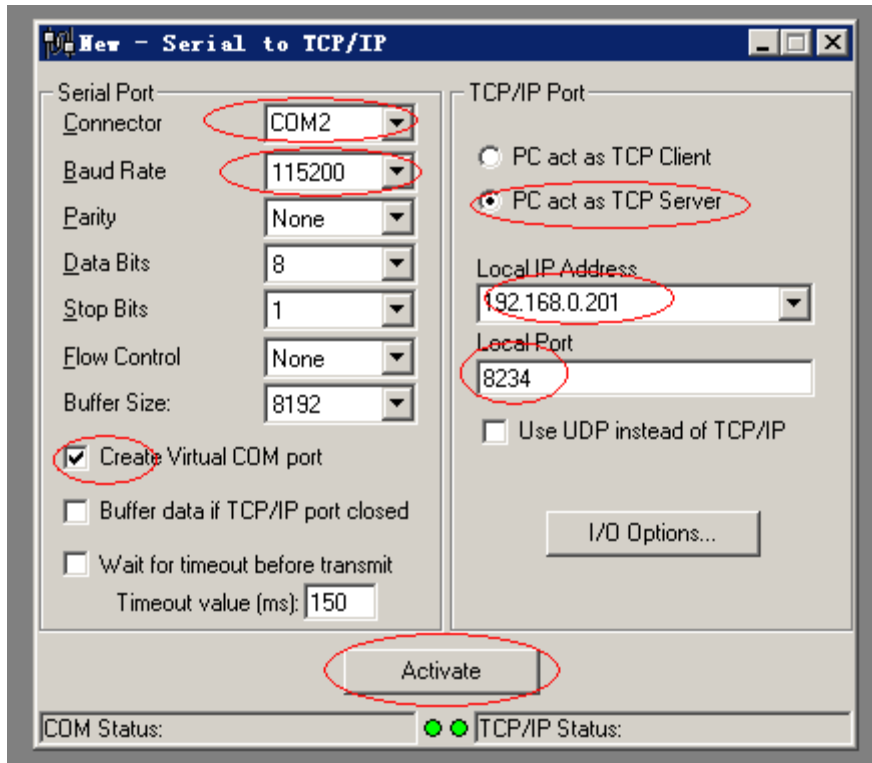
New - Serial to TCP/IP

Serial Port

Connector COM2

Baud Rate 115200

Parity None

Data Bits 8

Stop Bits 1

Flow Control None

Buffer Size: 8192

Create Virtual COM port

Buffer data if TCP/IP port closed

Wait for timeout before transmit

Timeout value (ms): 150

TCP/IP Port

PC act as TCP Client

PC act as TCP Server

Local IP Address

192.168.0.201

Local Port

8234

Use UDP instead of TCP/IP

I/O Options...

Activate

COM Status:

TCP/IP Status: